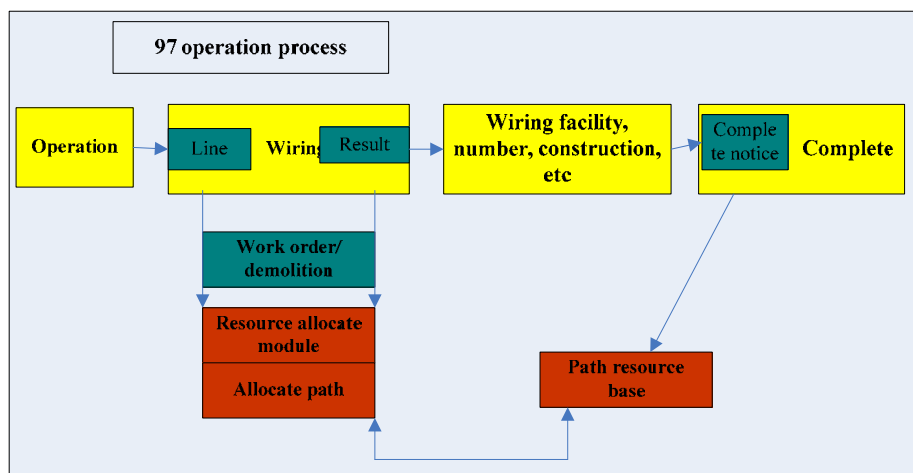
97 operation process

Operation

Line

Wiring

Result

Wiring facility, number, construction, etc

Complete notice

Complete

Work order/ demolition

Resource allocate module

Allocate path

Path resource base